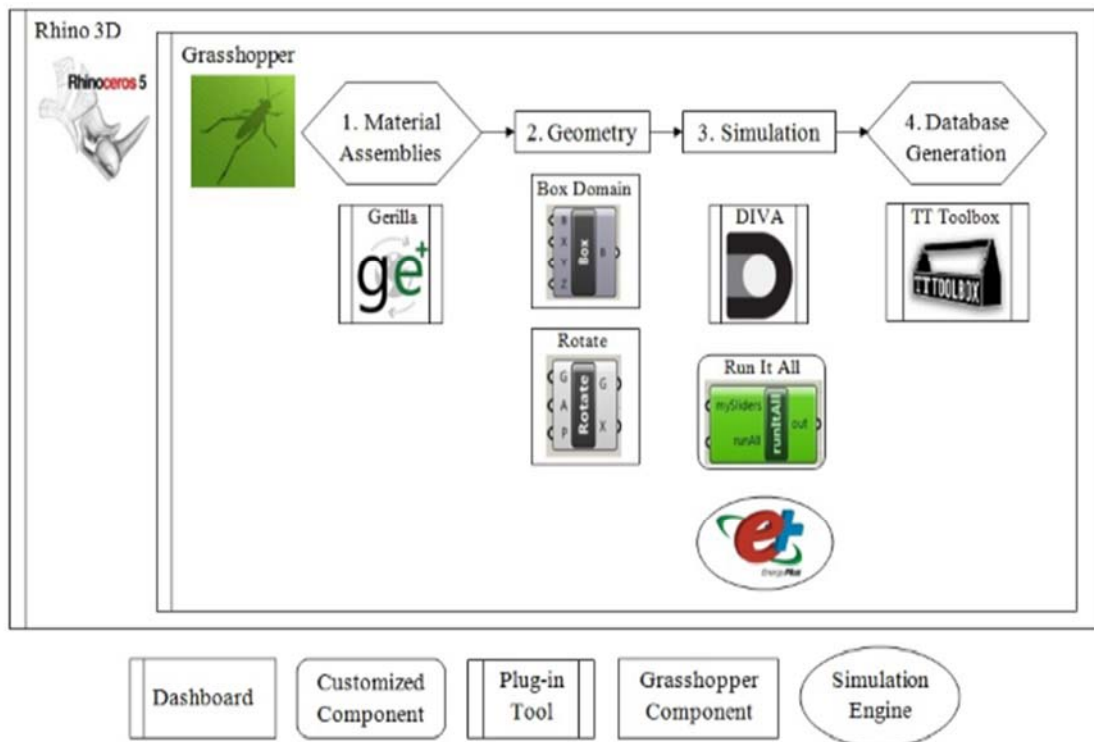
Rhino 3D

Rhinoceros 5

Grasshopper

1. Material Assemblies

2. Geometry

3. Simulation

4. Database Generation

Gerilla

ge+

Box Domain

B X Y Z Box B

Rotate

G A P Rotate G X

DIVA

TT Toolbox

TT TOOLBOX

Run It All

mySliders runAll runItAll out

EnergyPlus

Dashboard

Customized Component

Plug-in Tool

Grasshopper Component

Simulation Engine